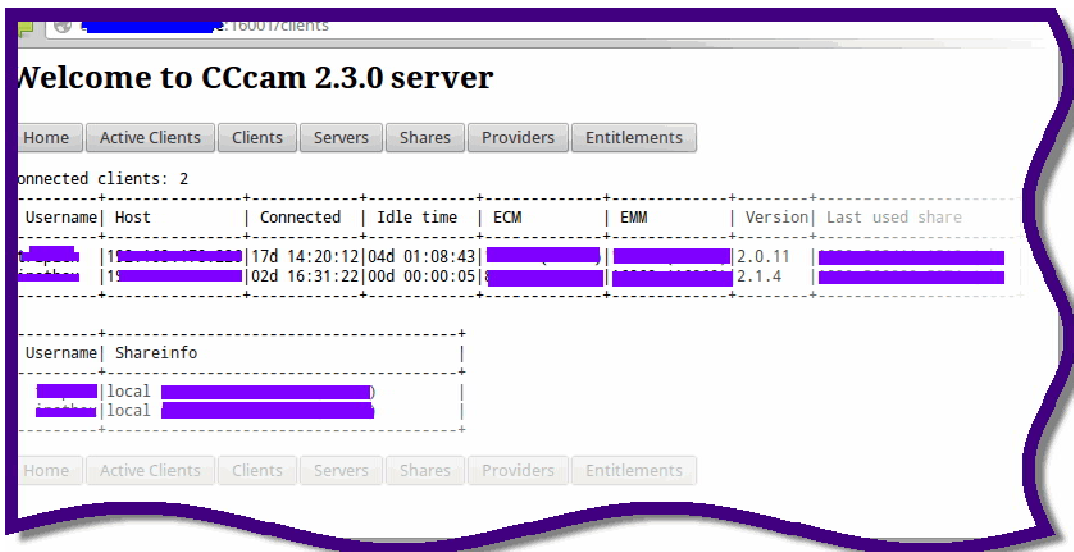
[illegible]:16001/clients

Welcome to CCcam 2.3.0 server

Home | Active Clients | Clients | Servers | Shares | Providers | Entitlements

nnected clients: 2

| Username | Host | Connected | Idle time | ECM | EMM | Version | Last used share |
|---|---|---|---|---|---|---|---|
| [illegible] | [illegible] | 17d 14:20:12 | 04d 01:08:43 | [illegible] | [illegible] | 2.0.11 | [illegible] |
| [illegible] | 19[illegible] | 02d 16:31:22 | 00d 00:00:05 | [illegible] | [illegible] | 2.1.4 | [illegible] |

| Username | Shareinfo |
|---|---|
| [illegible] | local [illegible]) |
| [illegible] | local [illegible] |

Home | Active Clients | Clients | Servers | Shares | Providers | Entitlements